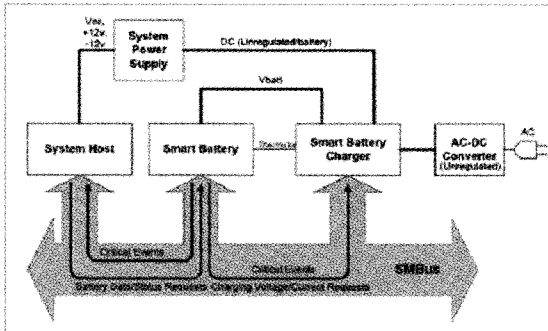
Vcc, +12v, -12v

System Power Supply

DC (Unregulated/battery)

Vbatt

System Host

Smart Battery

Thermistor

Smart Battery Charger

AC-DC Converter (Unregulated)

AC

Critical Events

Critical Events

SMBus

Battery Data/Status Requests  Charging Voltage/Current Requests